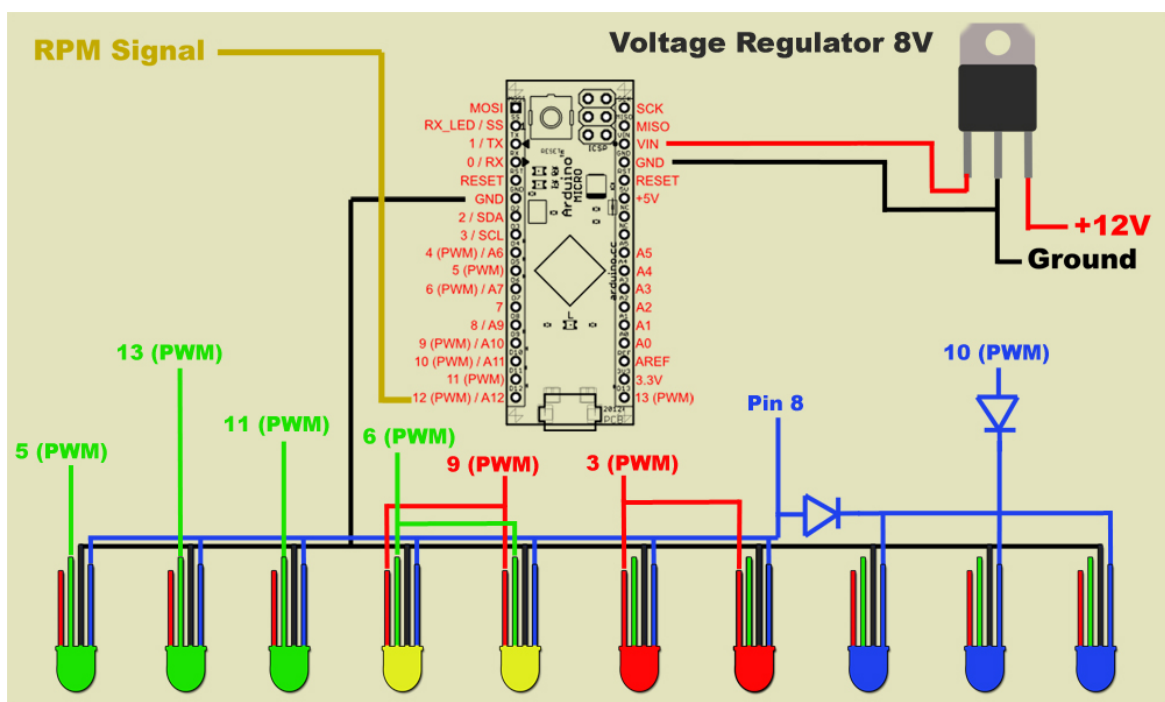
RPM Signal

Voltage Regulator 8V

MOSI
RX_LED / SS
1 / TX
0 / RX
RESET
GND
2 / SDA
3 / SCL
4 (PWM) / A6
5 (PWM)
6 (PWM) / A7
7
8 / A9
9 (PWM) / A10
10 (PWM) / A11
11 (PWM)
12 (PWM) / A12

SCK
MISO
VIN
GND
RESET
+5V
A5
A4
A3
A2
A1
A0
AREF
3.3V
13 (PWM)

Arduino MICRO
arduino.cc
ICSP
RESET
L
2012
PCB

+12V
Ground

13 (PWM)
11 (PWM)
5 (PWM)
6 (PWM)
9 (PWM)
3 (PWM)
Pin 8
10 (PWM)